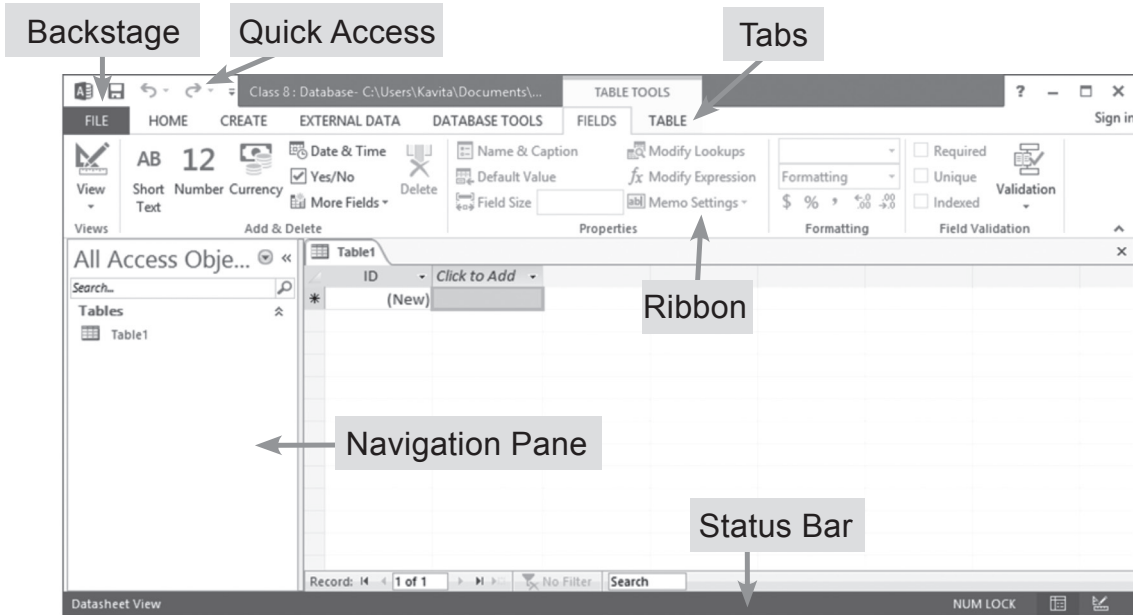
Backstage

Quick Access

Tabs

Class 8 : Database- C:\Users\Kavita\Documents\...

TABLE TOOLS

? – □ ×

FILE HOME CREATE EXTERNAL DATA DATABASE TOOLS FIELDS TABLE

Sign in

View

AB Short Text

12 Number

Currency

Date & Time

Yes/No

More Fields

Delete

Name & Caption

Default Value

Field Size

Modify Lookups

$fx$ Modify Expression

Memo Settings

Formatting

$ % , $\frac{+0}{.00}$ $\frac{.00}{\rightarrow 0}$

Required

Unique

Indexed

Validation

Views

Add & Delete

Properties

Formatting

Field Validation

All Access Obje...

Search...

Tables

Table1

Table1

ID

Click to Add

(New)

Ribbon

Navigation Pane

Status Bar

Record: 1 of 1

No Filter

Search

Datasheet View

NUM LOCK